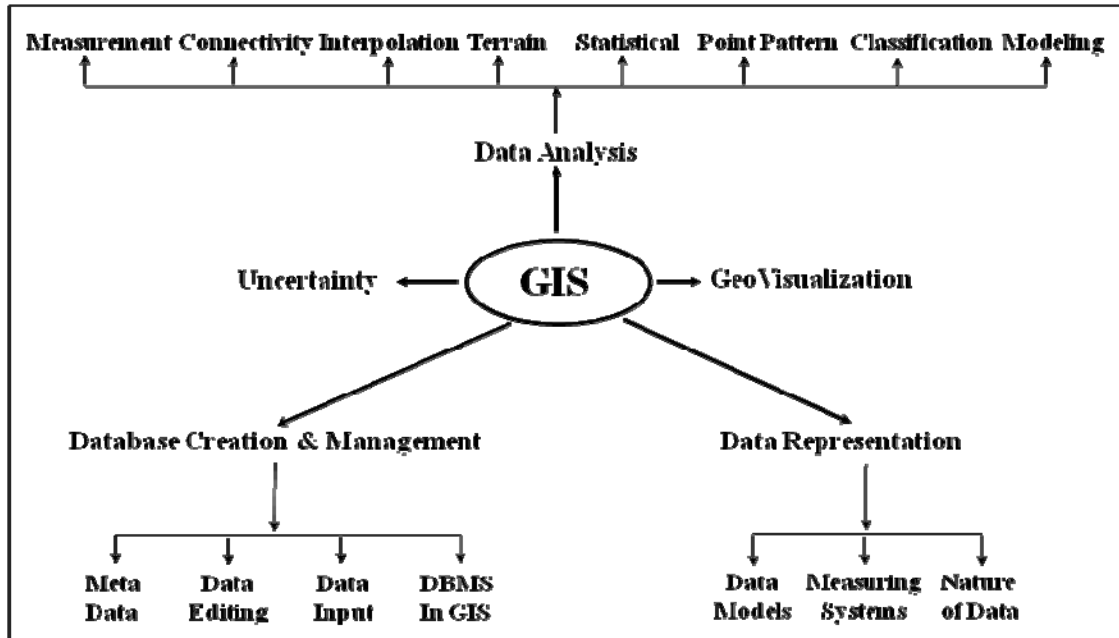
Measurement Connectivity Interpolation Terrain Statistical Point Pattern Classification Modeling

Data Analysis

Uncertainty

GIS

GeoVisualization

Database Creation & Management

Data Representation

Meta Data

Data Editing

Data Input

DBMS In GIS

Data Models

Measuring Systems

Nature of Data